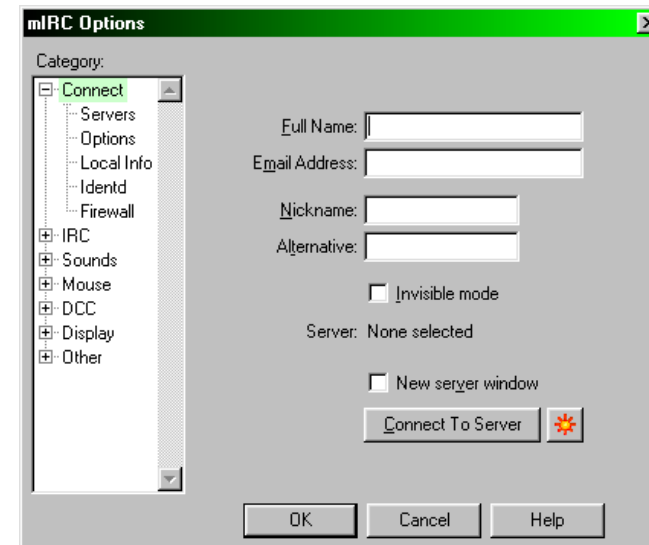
mIRC Options

Category:

Connect
Servers
Options
Local Info
Identd
Firewall
IRC
Sounds
Mouse
DCC
Display
Other

Full Name:
Email Address:
Nickname:
Alternative:
Invisible mode
Server: None selected
New server window
Connect To Server

OK
Cancel
Help